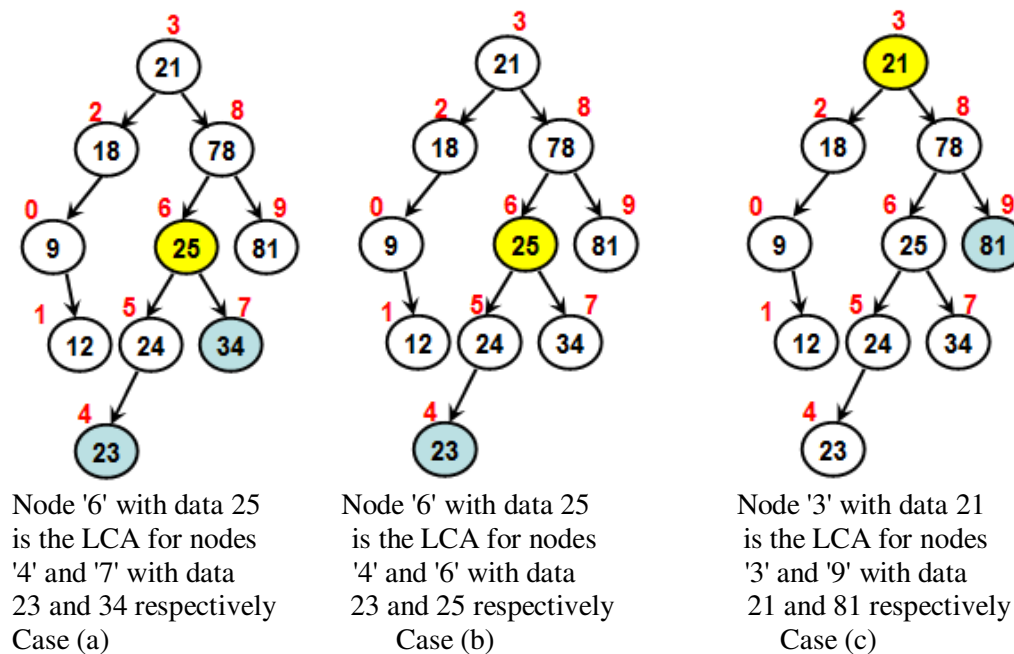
3
21
2
18
8
78
0
9
6
25
9
81
1
12
5
24
7
34
4
23

Node '6' with data 25 is the LCA for nodes '4' and '7' with data 23 and 34 respectively
Case (a)

3
21
2
18
8
78
0
9
6
25
9
81
1
12
5
24
7
34
4
23

Node '6' with data 25 is the LCA for nodes '4' and '6' with data 23 and 25 respectively
Case (b)

3
21
2
18
8
78
0
9
6
25
9
81
1
12
5
24
7
34
4
23

Node '3' with data 21 is the LCA for nodes '3' and '9' with data 21 and 81 respectively
Case (c)